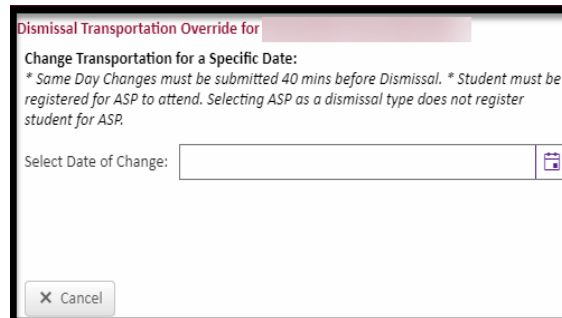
Dismissal Transportation Override for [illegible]

Change Transportation for a Specific Date:

* Same Day Changes must be submitted 40 mins before Dismissal. * Student must be registered for ASP to attend. Selecting ASP as a dismissal type does not register student for ASP.

Select Date of Change:

✕ Cancel